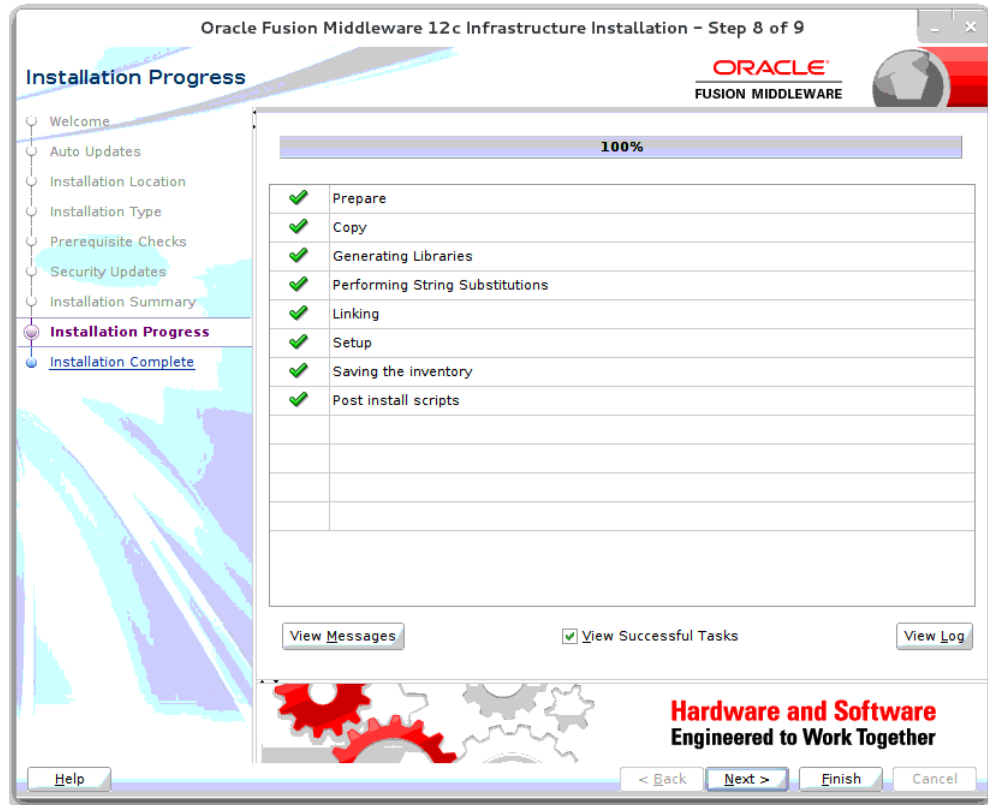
Oracle Fusion Middleware 12c Infrastructure Installation - Step 8 of 9

Installation Progress

ORACLE
FUSION MIDDLEWARE

Welcome
Auto Updates
Installation Location
Installation Type
Prerequisite Checks
Security Updates
Installation Summary
Installation Progress
Installation Complete

100%

Prepare
Copy
Generating Libraries
Performing String Substitutions
Linking
Setup
Saving the inventory
Post install scripts

View Messages
View Successful Tasks
View Log

Hardware and Software
Engineered to Work Together

Help
< Back
Next >
Finish
Cancel